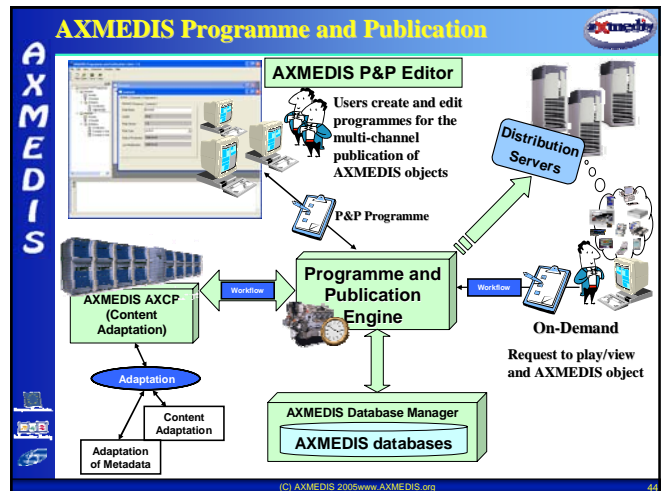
AXMEDIS Programme and Publication

axmedis

A X M E D I S

AXMEDIS P&P Editor

Users create and edit programmes for the multi-channel publication of AXMEDIS objects

Distribution Servers

P&P Programme

Workflow

Programme and Publication Engine

Workflow

AXMEDIS AXCP (Content Adaptation)

On-Demand

Request to play/view and AXMEDIS object

Adaptation

Content Adaptation

Adaptation of Metadata

AXMEDIS Database Manager

AXMEDIS databases

(C) AXMEDIS 2005www.AXMEDIS.org

44